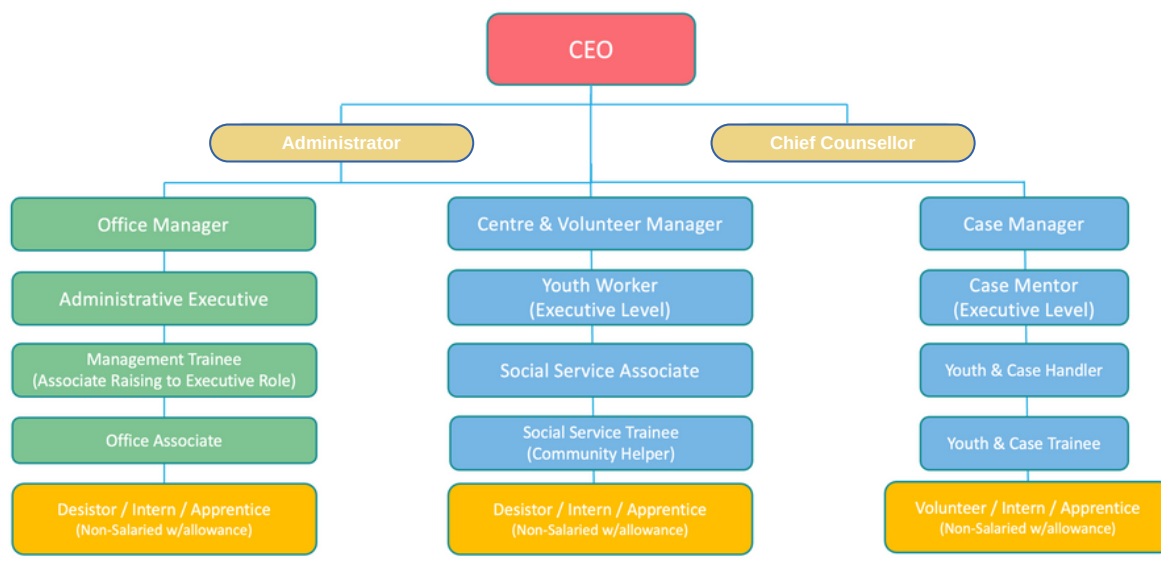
CEO

Administrator

Chief Counsellor

Office Manager

Administrative Executive

Management Trainee
(Associate Raising to Executive Role)

Office Associate

Desistor / Intern / Apprentice
(Non-Salaried w/allowance)

Centre & Volunteer Manager

Youth Worker
(Executive Level)

Social Service Associate

Social Service Trainee
(Community Helper)

Desistor / Intern / Apprentice
(Non-Salaried w/allowance)

Case Manager

Case Mentor
(Executive Level)

Youth & Case Handler

Youth & Case Trainee

Volunteer / Intern / Apprentice
(Non-Salaried w/allowance)